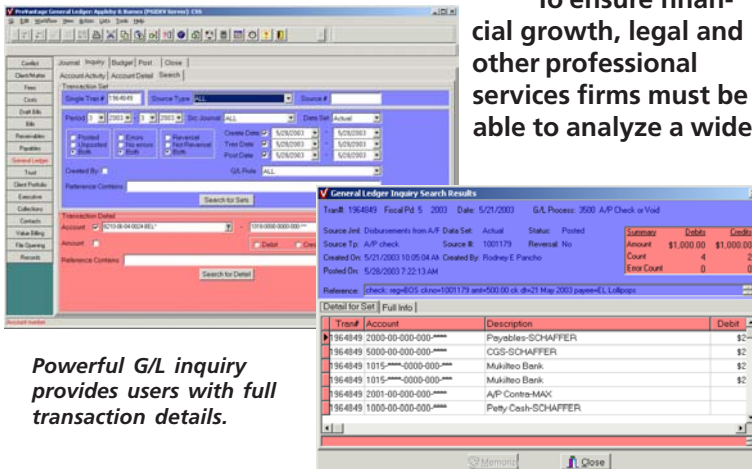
To ensure financial growth, legal and other professional services firms must be able to analyze a wide

ProFrontage General Ledger: Appleby & Barnes (PGDEV Server): CSS

File Edit Workflow View Action Lists Tools Help

Journal Inquiry Budget Post Close

Account Activity Account Detail Search

Transaction Set

Single Tran # 1964849 Source Type ALL Source #

Period 5 2003 5 2003 Src Journal ALL Date Set Actual

Posted Unposted Both Errors No errors Both Reversal Not Reversal Both

Create Date 5/28/2003 5/28/2003

Tran Date 5/28/2003 5/28/2003

Post Date 5/28/2003 5/28/2003

Created By G/L Role ALL

Reference Contains

Search for Sets

Transaction Detail

Account 0210-06-04-0024-BEL\* 1010-0000-0000-000-\*\*\*

Amount Debit Credit

Reference Contains

Search for Detail

Conflict Client/Matter Fees Costs Draft Bills Bills Receivables Payables General Ledger Trust Client Portfolio Executive Collections Contacts Value Billing File Opening Records

Account number

General Ledger Inquiry Search Results

Tran# 1964849 Fiscal Pd 5 2003 Date 5/21/2003 G/L Process 3500 A/P Check or Void

Source Jrnl Disbursements from A/P Data Set Actual Status Posted

Source Tp A/P check Source # 1001179 Reversal No

Created On 5/21/2003 10:05:04 AM Created By Rodney E Pancho

Posted On 5/28/2003 7:22:13 AM

| Summary | Debits | Credits |
|---|---|---|
| Amount | \$1,000.00 | \$1,000.00 |
| Count | 4 | 2 |
| Error Count | 0 | 0 |

Reference check: reg=BOS ckno=1001179 amt=500.00 ck dt=21 May 2003 payee=EL Lollipops

Detail for Set Full Info

| Tran# | Account | Description | Debit |
|---|---|---|---|
| 1964849 | 2000-00-000-000-\*\*\*\* | Payables-SCHAFFER | \$2 |
| 1964849 | 5000-00-000-000-\*\*\*\* | CGS-SCHAFFER | \$2 |
| 1964849 | 1015-\*\*\*\*-0000-000-\*\*\* | Mukilteo Bank | \$2 |
| 1964849 | 1015-\*\*\*\*-0000-000-\*\*\* | Mukilteo Bank | \$2 |
| 1964849 | 2001-00-000-000-\*\*\*\* | A/P Contra-MAX | |
| 1964849 | 1000-00-000-000-\*\*\*\* | Petty Cash-SCHAFFER | |

Memorize Close

Powerful G/L inquiry provides users with full transaction details.